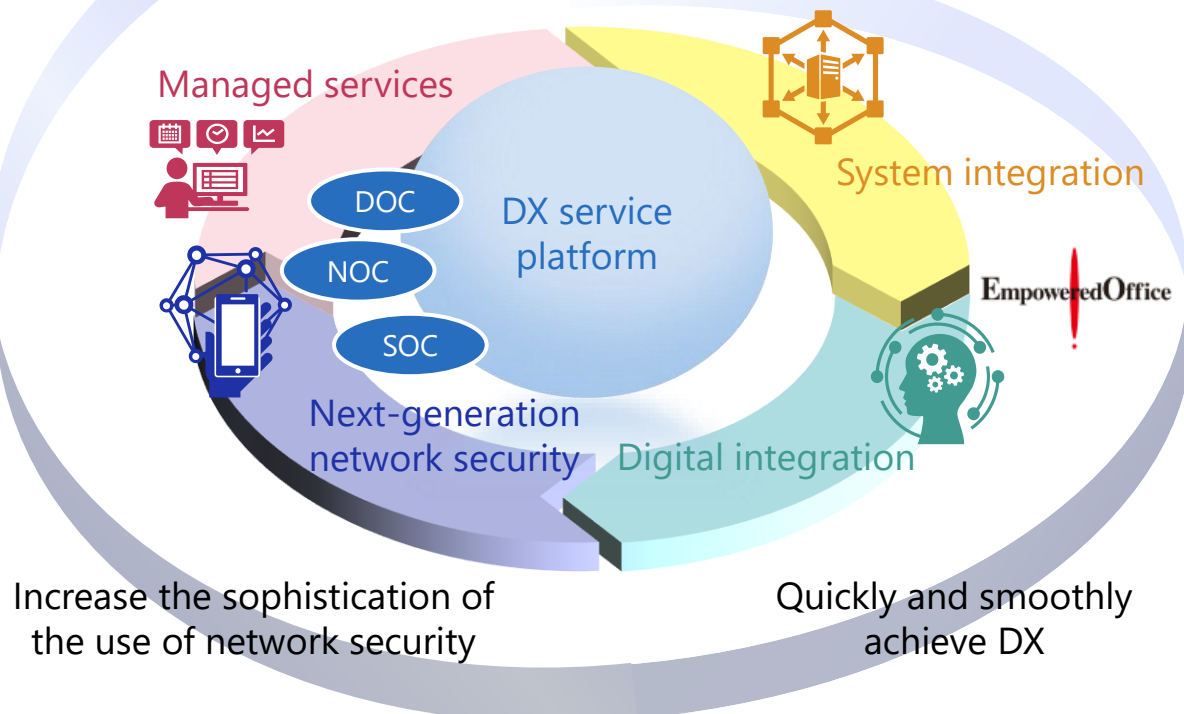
Managed services

System integration

DOC

NOC

SOC

DX service platform

EmpoweredOffice

Next-generation network security

Digital integration

Increase the sophistication of the use of network security

Quickly and smoothly achieve DX